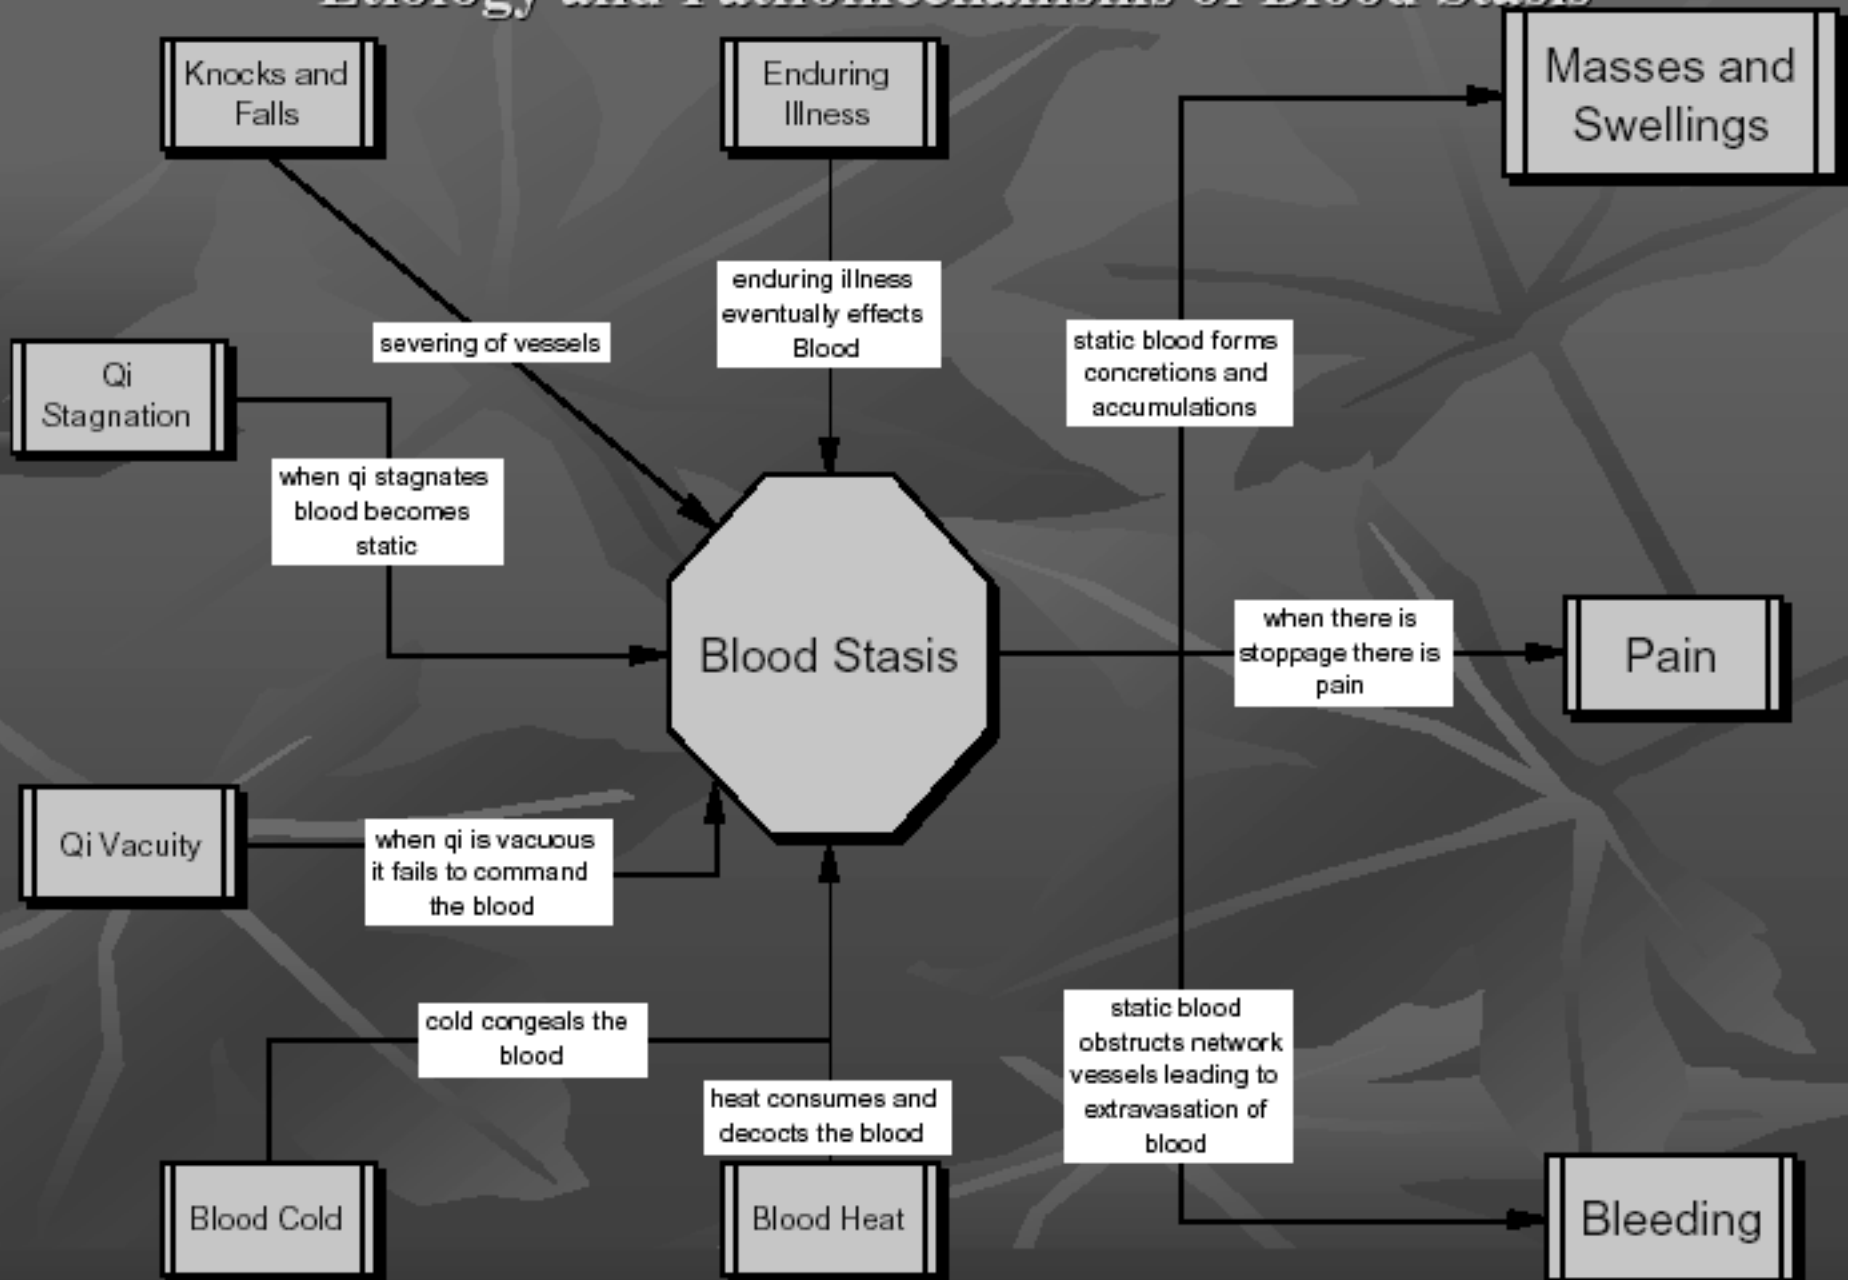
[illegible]

Knocks and Falls

Enduring Illness

Masses and Swellings

enduring illness eventually effects Blood

severing of vessels

static blood forms concretions and accumulations

Qi Stagnation

when qi stagnates blood becomes static

Blood Stasis

when there is stoppage there is pain

Pain

Qi Vacuity

when qi is vacuous it fails to command the blood

cold congeals the blood

static blood obstructs network vessels leading to extravasation of blood

heat consumes and decocts the blood

Blood Cold

Blood Heat

Bleeding